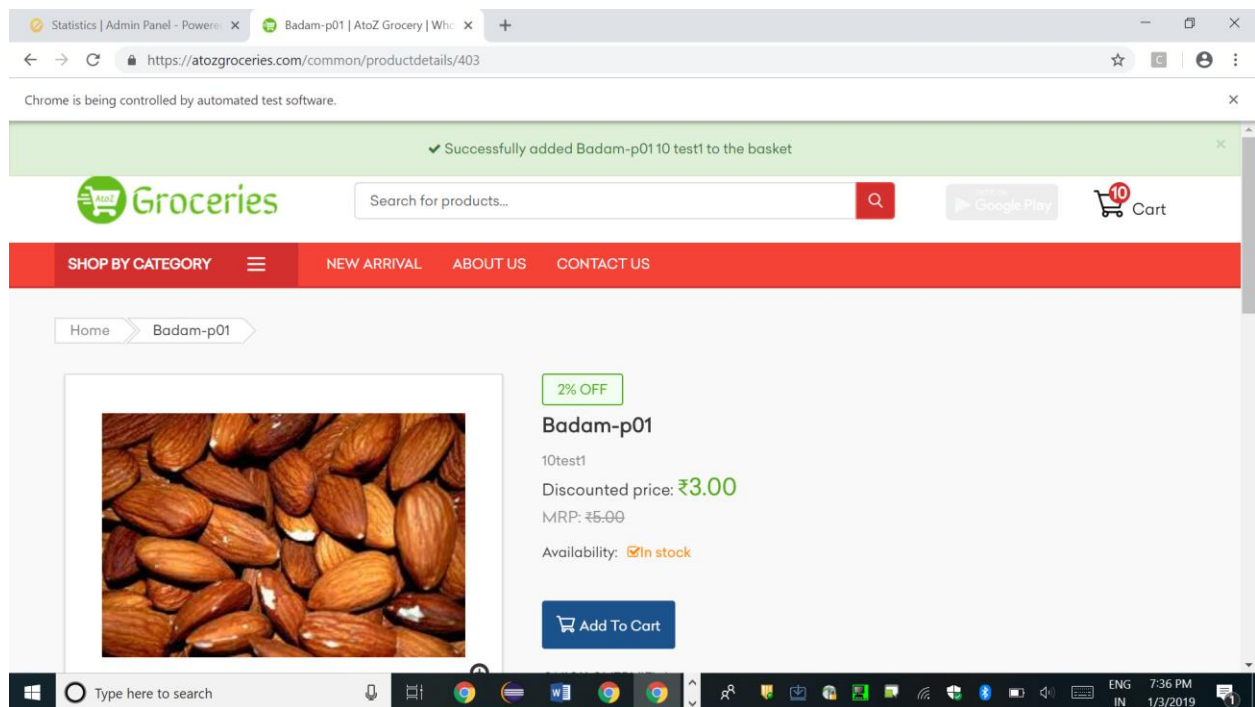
Statistics | Admin Panel - Powere ×

Badam-p01 | AtoZ Grocery | Wh ×

https://atozgroceries.com/common/productdetails/403

Chrome is being controlled by automated test software.

✔ Successfully added Badam-p01 10 test1 to the basket

AtoZ Groceries

Search for products...

Google Play

10 Cart

SHOP BY CATEGORY

NEW ARRIVAL

ABOUT US

CONTACT US

Home

Badam-p01

2% OFF

Badam-p01

10test1

Discounted price: ₹3.00

MRP: ₹5.00

Availability: In stock

Add To Cart

Type here to search

ENG IN

7:36 PM 1/3/2019